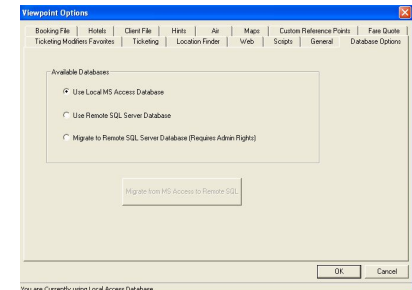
Viewpoint Options

Booking File | Hotels | Client File | Hints | Air | Maps | Custom Reference Points | Fare Quote
Ticketing Modifiers Favorites | Ticketing | Location Finder | Web | Scripts | General | Database Options

Available Databases

Use Local MS Access Database

Use Remote SQL Server Database

Migrate to Remote SQL Server Database (Requires Admin Rights)

Migrate from MS Access to Remote SQL

OK Cancel

You are Currently using Local Access Database